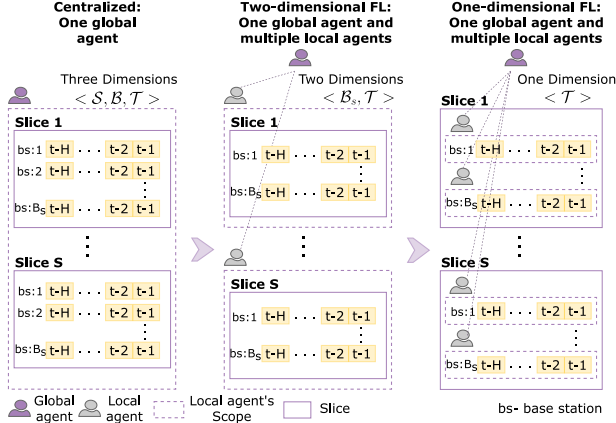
Centralized: One global agent

Two-dimensional FL: One global agent and multiple local agents

One-dimensional FL: One global agent and multiple local agents

Three Dimensions $< \mathcal{S}, \mathcal{B}, \mathcal{T} >$

Two Dimensions $< \mathcal{B}_s, \mathcal{T} >$

One Dimension $< \mathcal{T} >$

Slice 1

bs:1 t-H . . . t-2 t-1
bs:2 t-H . . . t-2 t-1
⋮
bs:$B_S$ t-H . . . t-2 t-1

⋮

Slice S

bs:1 t-H . . . t-2 t-1
bs:2 t-H . . . t-2 t-1
⋮
bs:$B_S$ t-H . . . t-2 t-1

Slice 1

bs:1 t-H . . . t-2 t-1
⋮
bs:$B_S$ t-H . . . t-2 t-1

⋮

Slice S

bs:1 t-H . . . t-2 t-1
⋮
bs:$B_S$ t-H . . . t-2 t-1

Slice 1

bs:1 t-H . . . t-2 t-1
⋮
bs:$B_S$ t-H . . . t-2 t-1

⋮

Slice S

bs:1 t-H . . . t-2 t-1
⋮
bs:$B_S$ t-H . . . t-2 t-1

Global agent
Local agent
Local agent's Scope
Slice
bs- base station